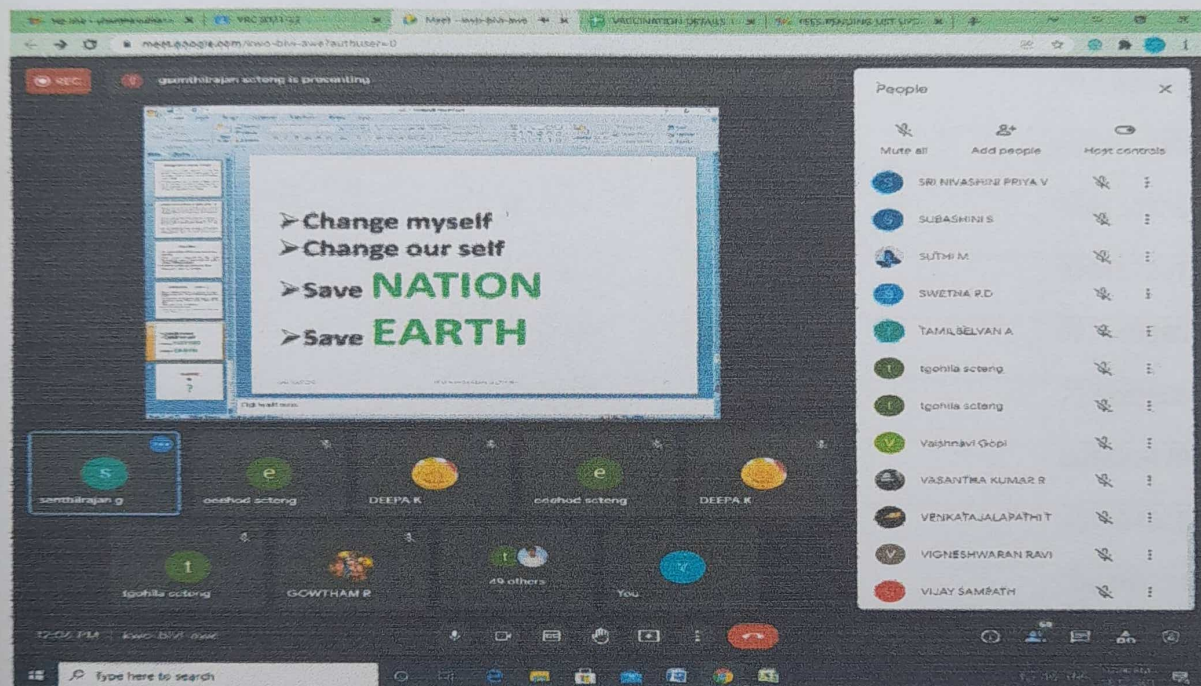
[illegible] | YRC 2021-22 | Meet - kwo-bivi-awe | VACCINATION DETAILS | FEES PENDING LIST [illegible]

meet.google.com/kwo-bivi-awe?authuser=0

REC

gsenthilrajan scteng is presenting

➢Change myself
➢Change our self
➢Save NATION
➢Save EARTH

Click to add notes

People

Mute all
Add people
Host controls

SRI NIVASHINI PRIYA V
SUBASHINI S
SUTHI M
SWETHA R.D
TAMILSELVAN A
tgohila scteng
tgohila scteng
Vaishnavi Gopi
VASANTHA KUMAR R
VENKATAJALAPATHI T
VIGNESHWARAN RAVI
VIJAY SAMBATH

senthilrajan g
ecehod scteng
DEEPA K
ecehod scteng
DEEPA K
tgohila scteng
GOWTHAM R
49 others
You

12:05 PM | kwo-bivi-awe

Type here to search